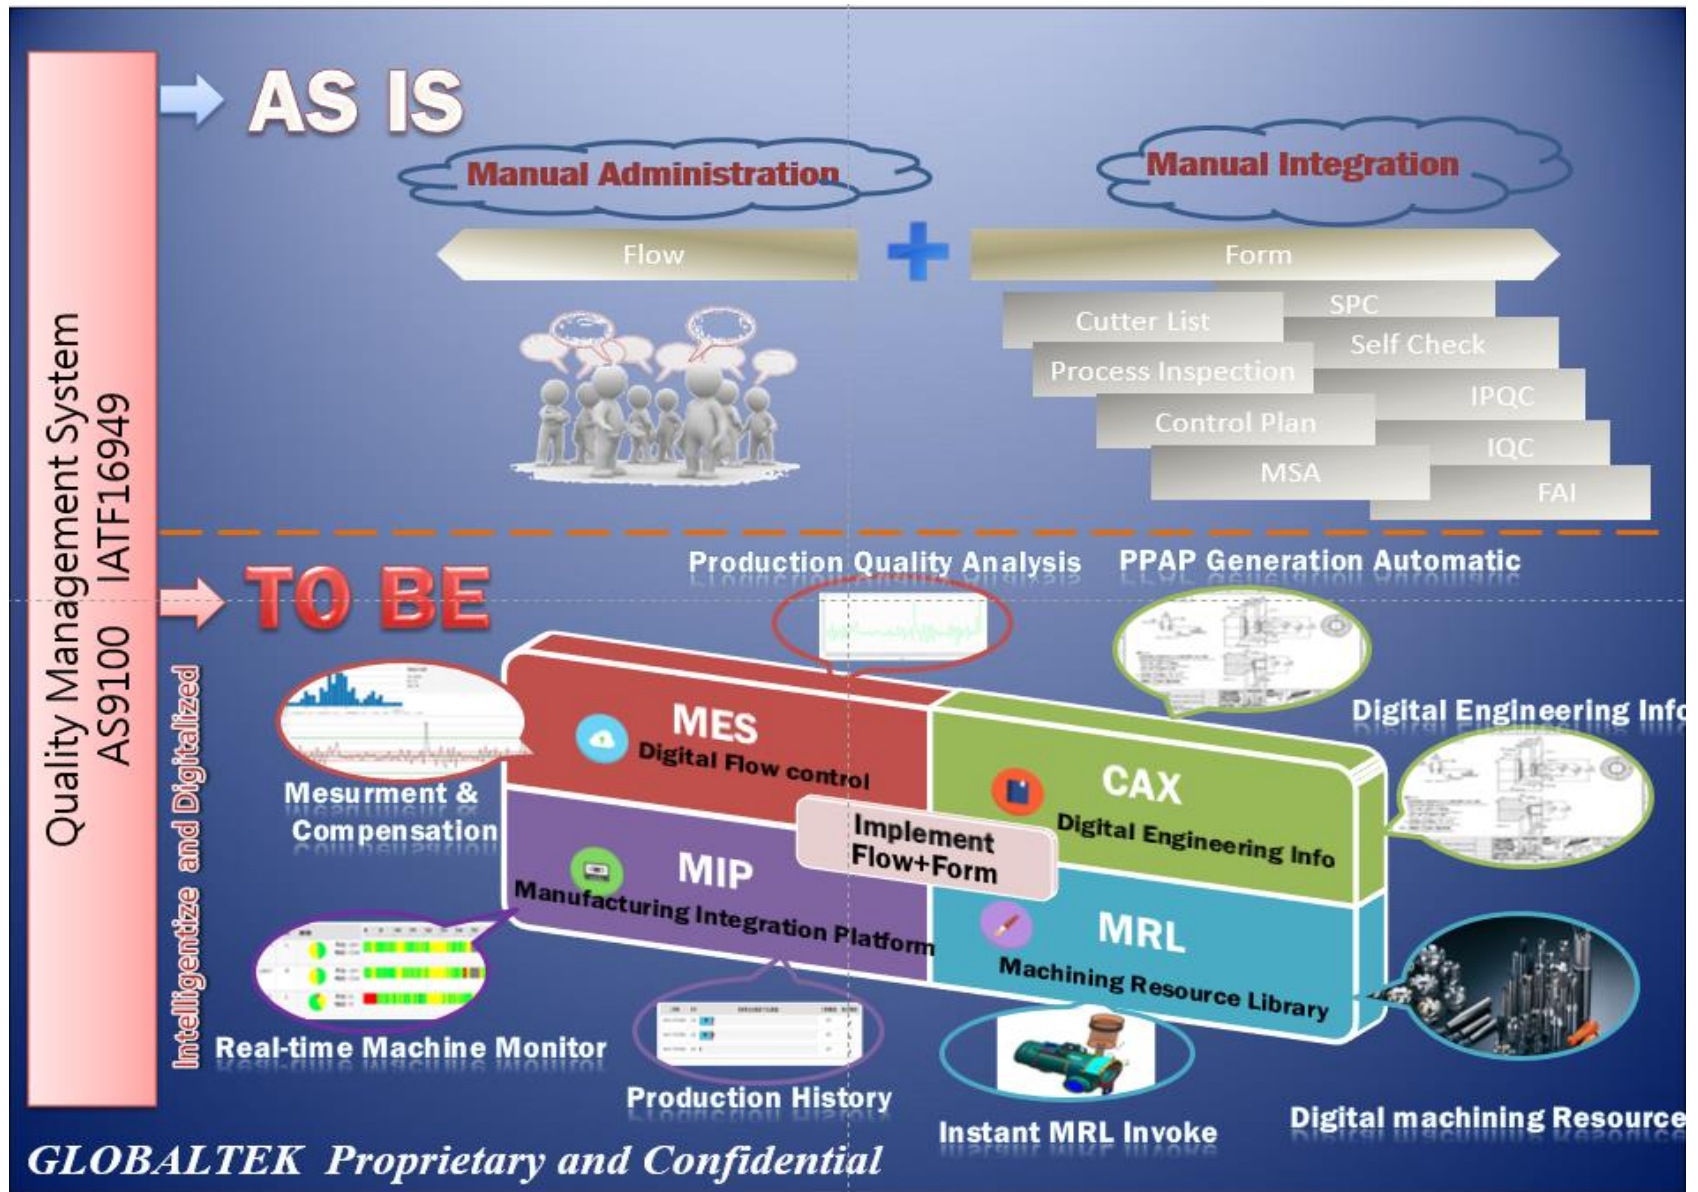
Quality Management System
AS9100 IATF16949

AS IS

Manual Administration

Manual Integration

Flow

Form

Cutter List

SPC

Self Check

Process Inspection

IPQC

Control Plan

IQC

MSA

FAI

TO BE

Intelligentize and Digitalized

Production Quality Analysis

PPAP Generation Automatic

Digital Engineering Info

Mesurment & Compensation

MES
Digital Flow control

CAX
Digital Engineering Info

Implement Flow+Form

MIP
Manufacturing Integration Platform

MRL
Machining Resource Library

Real-time Machine Monitor

Production History

Instant MRL Invoke

Digital machining Resource

GLOBALTEK Proprietary and Confidential